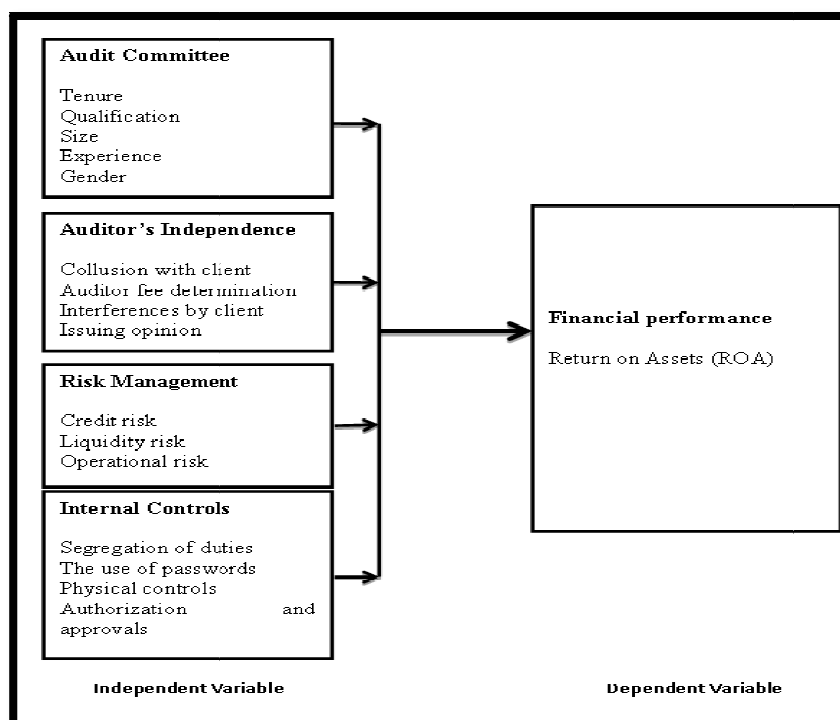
**Audit Committee**

Tenure
Qualification
Size
Experience
Gender

**Auditor's Independence**

Collusion with client
Auditor fee determination
Interferences by client
Issuing opinion

**Risk Management**

Credit risk
Liquidity risk
Operational risk

**Internal Controls**

Segregation of duties
The use of passwords
Physical controls
Authorization and approvals

**Financial performance**

Return on Assets (ROA)

Independent Variable

Dependent Variable